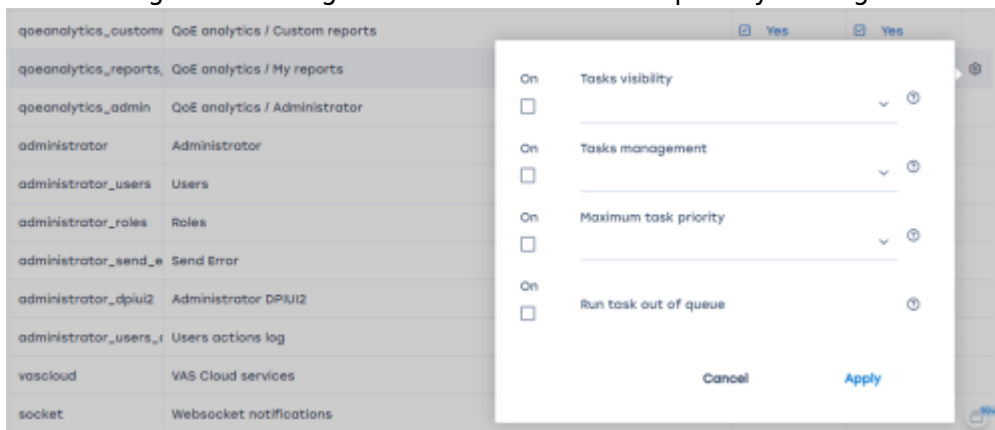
| | | | |
|---|---|---|---|
| qoeanalytics_custom | QoE analytics / Custom reports | Yes | Yes |
| qoeanalytics_reports_ | QoE analytics / My reports | | |
| qoeanalytics_admin | QoE analytics / Administrator | | |
| administrator | Administrator | | |
| administrator_users | Users | | |
| administrator_roles | Roles | | |
| administrator_send_e | Send Error | | |
| administrator_dpiui2 | Administrator DPIUI2 | | |
| administrator_users_ | Users actions log | | |
| vascloud | VAS Cloud services | | |
| socket | Websocket notifications | | |

On
Tasks visibility

On
Tasks management

On
Maximum task priority

On
Run task out of queue

Cancel
Apply